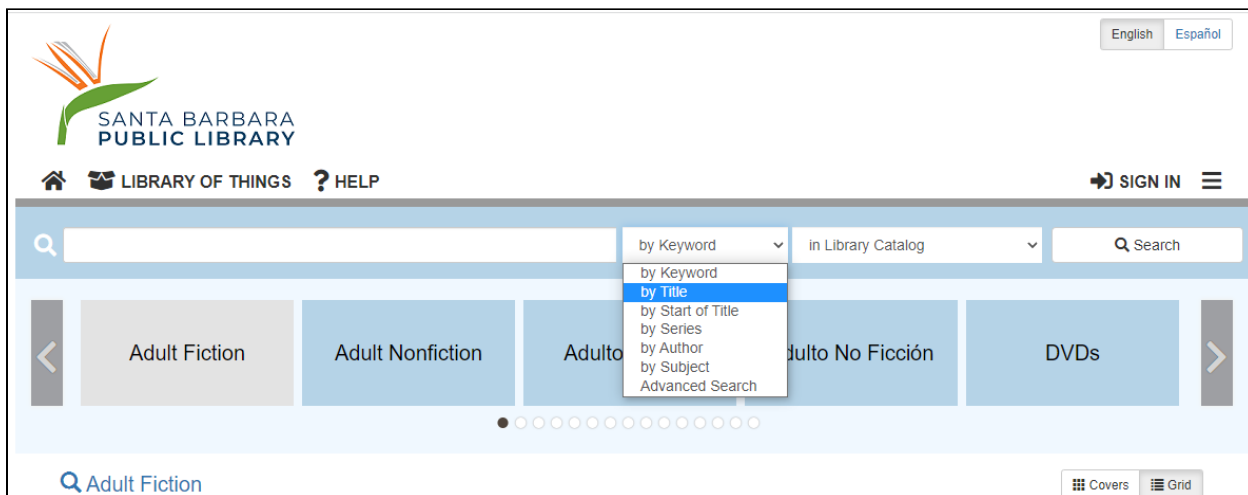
English Español

SANTA BARBARA
PUBLIC LIBRARY

LIBRARY OF THINGS ? HELP

SIGN IN

by Keyword

in Library Catalog

Search

by Keyword
by Title
by Start of Title
by Series
by Author
by Subject
Advanced Search

Adult Fiction

Adult Nonfiction

Adulto

dulto No Ficción

DVDs

Adult Fiction

Covers Grid